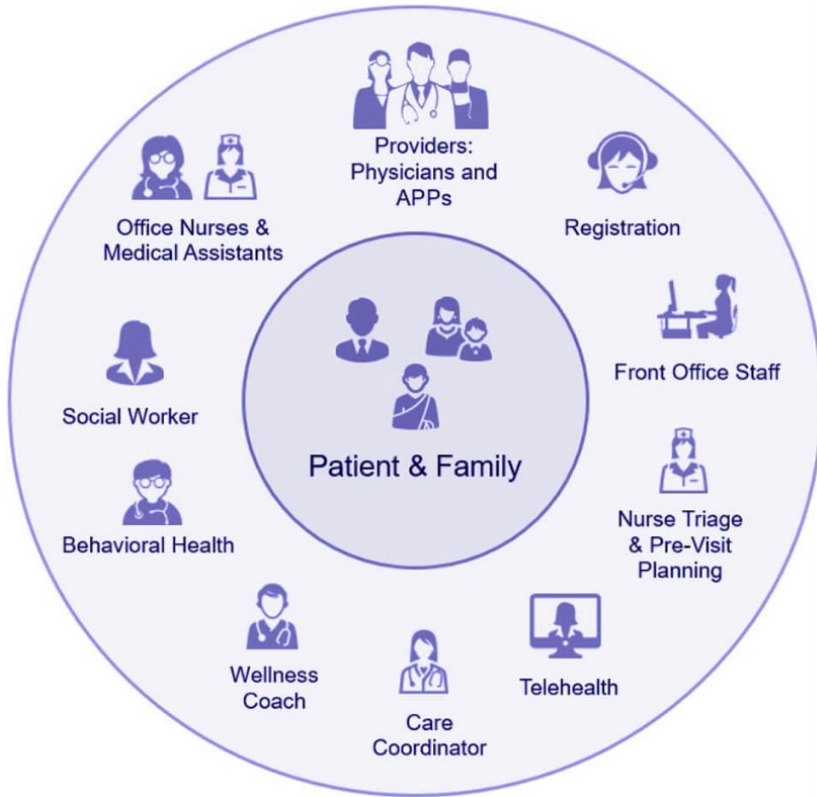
Providers: Physicians and APPs

Registration

Front Office Staff

Nurse Triage & Pre-Visit Planning

Telehealth

Care Coordinator

Wellness Coach

Behavioral Health

Social Worker

Office Nurses & Medical Assistants

Patient & Family